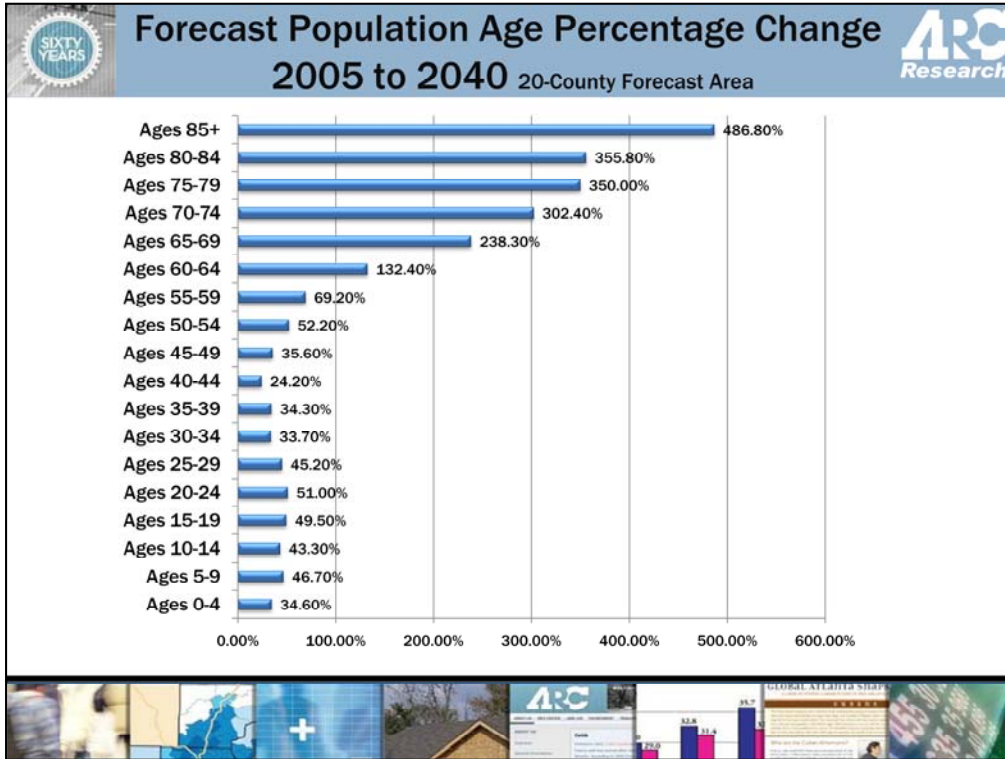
SIXTY YEARS

Forecast Population Age Percentage Change 2005 to 2040 20-County Forecast Area

ARC Research

| Age group | Change |
|---|---|
| Ages 85+ | 486.80% |
| Ages 80-84 | 355.80% |
| Ages 75-79 | 350.00% |
| Ages 70-74 | 302.40% |
| Ages 65-69 | 238.30% |
| Ages 60-64 | 132.40% |
| Ages 55-59 | 69.20% |
| Ages 50-54 | 52.20% |
| Ages 45-49 | 35.60% |
| Ages 40-44 | 24.20% |
| Ages 35-39 | 34.30% |
| Ages 30-34 | 33.70% |
| Ages 25-29 | 45.20% |
| Ages 20-24 | 51.00% |
| Ages 15-19 | 49.50% |
| Ages 10-14 | 43.30% |
| Ages 5-9 | 46.70% |
| Ages 0-4 | 34.60% |

0.00% 100.00% 200.00% 300.00% 400.00% 500.00% 600.00%

ARC

29.0 32.8 31.4 35.7

Global Atlanta Snap